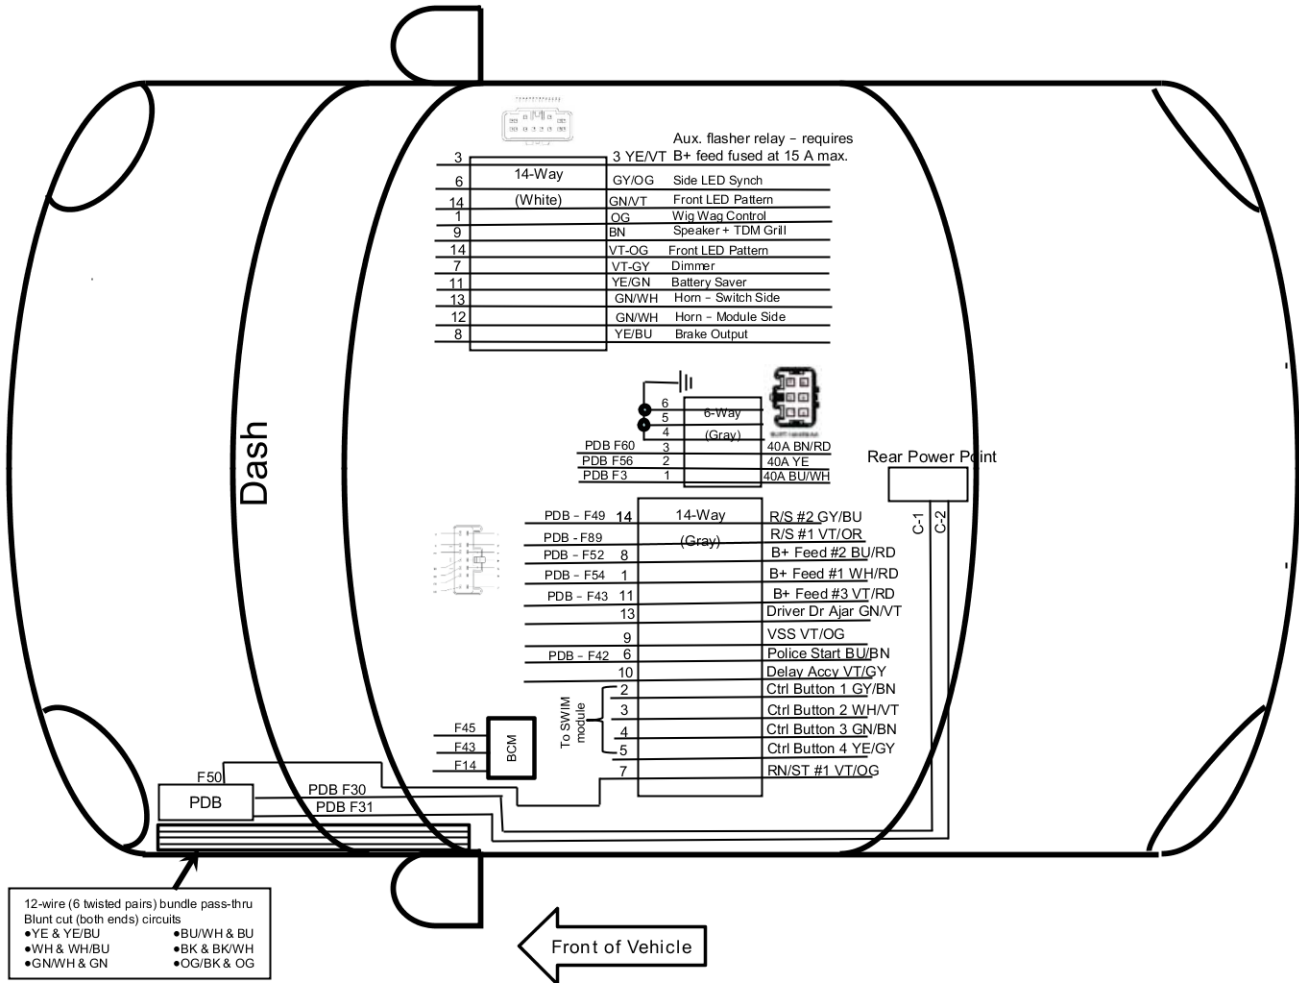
Aux. flasher relay – requires
3 YE/VT B+ feed fused at 15 A max.

| | | | |
|---|---|---|---|
| 3 | 14-Way | 3 YE/VT | B+ feed fused at 15 A max. |
| 6 | | GY/OG | Side LED Synch |
| 14 | (White) | GN/VT | Front LED Pattern |
| 1 | | OG | Wig Wag Control |
| 9 | | BN | Speaker + TDM Grill |
| 14 | | VT-OG | Front LED Pattern |
| 7 | | VT-GY | Dimmer |
| 11 | | YE/GN | Battery Saver |
| 13 | | GN/WH | Horn – Switch Side |
| 12 | | GN/WH | Horn – Module Side |
| 8 | | YE/BU | Brake Output |

Dash

| | | | |
|---|---|---|---|
| | 6 | 6-Way | |
| | 5 | | |
| | 4 | (Gray) | |
| PDB F60 | 3 | | 40A BN/RD |
| PDB F56 | 2 | | 40A YE |
| PDB F3 | 1 | | 40A BU/WH |

Rear Power Point
C-1
C-2

| | | | |
|---|---|---|---|
| PDB – F49 | 14 | 14-Way | R/S #2 GY/BU |
| PDB – F89 | | (Gray) | R/S #1 VT/OR |
| PDB – F52 | 8 | | B+ Feed #2 BU/RD |
| PDB – F54 | 1 | | B+ Feed #1 WH/RD |
| PDB – F43 | 11 | | B+ Feed #3 VT/RD |
| | 13 | | Driver Dr Ajar GN/VT |
| | 9 | | VSS VT/OG |
| PDB – F42 | 6 | | Police Start BU/BN |
| | 10 | | Delay Accy VT/GY |
| To SWIM module | 2 | | Ctrl Button 1 GY/BN |
| | 3 | | Ctrl Button 2 WH/VT |
| | 4 | | Ctrl Button 3 GN/BN |
| | 5 | | Ctrl Button 4 YE/GY |
| | 7 | | RN/ST #1 VT/OG |

F45
F43
F14
BCM
F50
PDB
PDB F30
PDB F31

12-wire (6 twisted pairs) bundle pass-thru
Blunt cut (both ends) circuits
●YE & YE/BU ●BU/WH & BU
●WH & WH/BU ●BK & BK/WH
●GN/WH & GN ●OG/BK & OG

Front of Vehicle